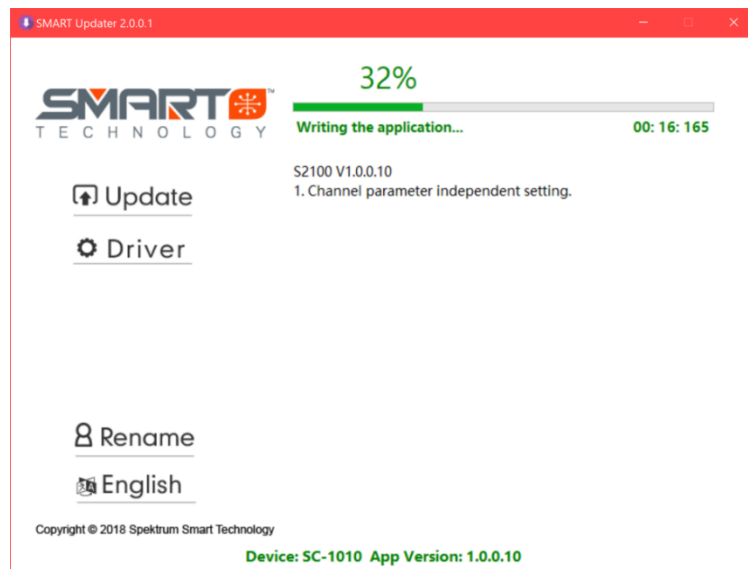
SMART Updater 2.0.0.1

SMART™
TECHNOLOGY

32%

Writing the application...
00: 16: 165

S2100 V1.0.0.10
1. Channel parameter independent setting.

Update
Driver

Rename
English

Copyright © 2018 Spektrum Smart Technology

Device: SC-1010 App Version: 1.0.0.10